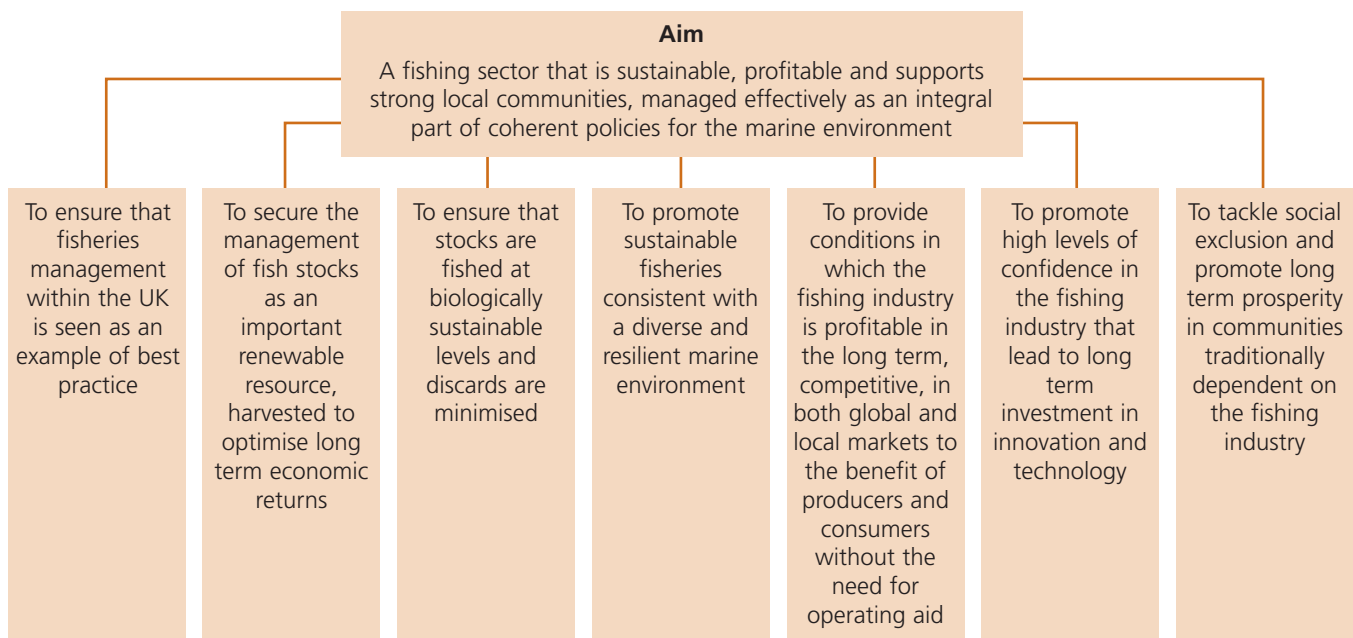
Aim

A fishing sector that is sustainable, profitable and supports strong local communities, managed effectively as an integral part of coherent policies for the marine environment

To ensure that fisheries management within the UK is seen as an example of best practice

To secure the management of fish stocks as an important renewable resource, harvested to optimise long term economic returns

To ensure that stocks are fished at biologically sustainable levels and discards are minimised

To promote sustainable fisheries consistent with a diverse and resilient marine environment

To provide conditions in which the fishing industry is profitable in the long term, competitive, in both global and local markets to the benefit of producers and consumers without the need for operating aid

To promote high levels of confidence in the fishing industry that lead to long term investment in innovation and technology

To tackle social exclusion and promote long term prosperity in communities traditionally dependent on the fishing industry